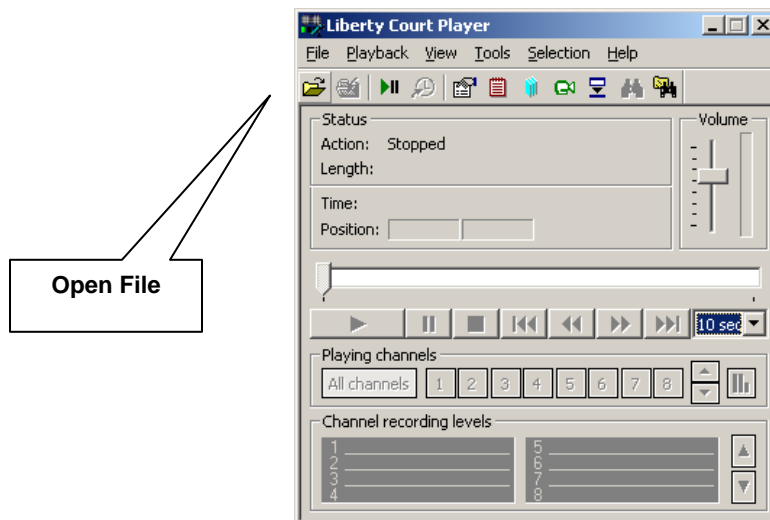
Open File

Liberty Court Player

File Playback View Tools Selection Help

Status
Action: Stopped
Length:

Time:
Position:

Volume

10 sec

Playing channels
All channels 1 2 3 4 5 6 7 8

Channel recording levels
1
2
3
4
5
6
7
8